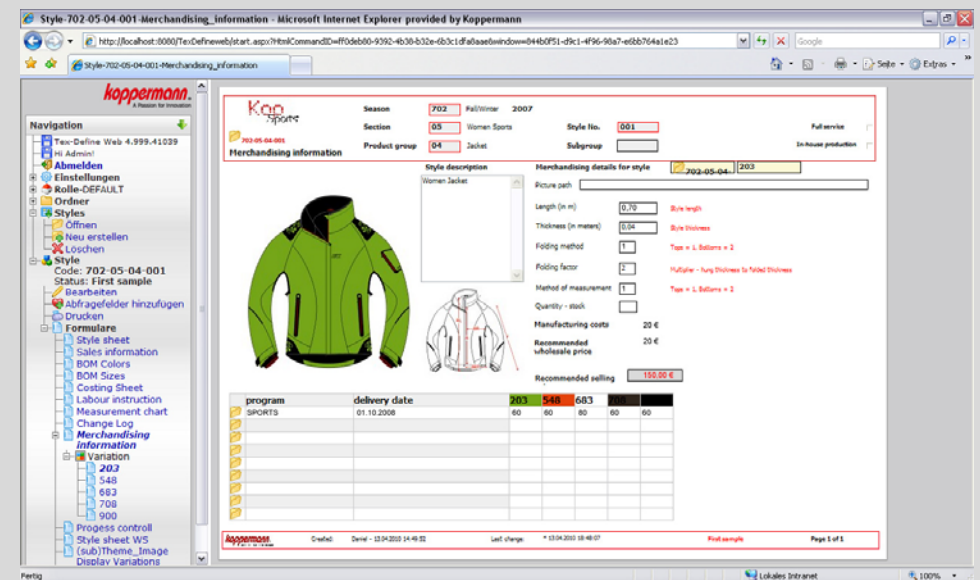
Style-702-05-04-001-Merchandising_information - Microsoft Internet Explorer provided by Koppermann

http://localhost:8080/TexDefineweb/start.aspx?HtmlCommandID=ff0deb80-9392-4b38-b32e-6b3c1dfa8aae&window=844b0f51-d9c1-4f96-90a7-e6bb764a1e23

Google

Style-702-05-04-001-Merchandising_information

Seite Extras

koppermann.
A Passion for Innovation

Navigation

Tex-Define Web 4.999.41039
Hi Admin!
Abmelden
Einstellungen
Rolle-DEFAULT
Ordner
Styles
Öffnen
Neu erstellen
Löschen
Style
Code: 702-05-04-001
Status: First sample
Bearbeiten
Abfragefelder hinzufügen
Drucken
Formulare
Style sheet
Sales information
BOM Colors
BOM Sizes
Costing Sheet
Labour instruction
Measurement chart
Change Log
Merchandising information
Variation
203
548
683
708
900
Progess controll
Style sheet WS
(sub)Theme_Image
Display Variations

Kop Sports

702-05-04-001
Merchandising information

Season 702 Fall/Winter 2007
Section 05 Women Sports
Product group 04 Jacket
Style No. 001
Subgroup
Full service
In-house production

Style description
Women Jacket

Merchandising details for style 702-05-04... 203
Picture path
Length (in m) 0.70 Style length
Thickness (in meters) 0.04 Style thickness
Folding method 1 Tops = 1, Bottoms = 2
Folding factor 2 Multiplier - hung thickness to folded thickness
Method of measurement 1 Tops = 1, Bottoms = 2
Quantity - stock
Manufacturing costs 20 €
Recommended wholesale price 20 €
Recommended selling 150.00 €

| program | delivery date | 203 | 548 | 683 | 708 | 900 |
|---|---|---|---|---|---|---|
| SPORTS | 01.10.2008 | 60 | 60 | 60 | 60 | 60 |
| | | | | | | |
| | | | | | | |
| | | | | | | |
| | | | | | | |
| | | | | | | |
| | | | | | | |
| | | | | | | |
| | | | | | | |

koppermann Created: Daniel - 13.04.2010 14:45:52 Last change: * 13.04.2010 18:48:07 First sample Page 1 of 1

Fertig
Lokales Intranet
100%